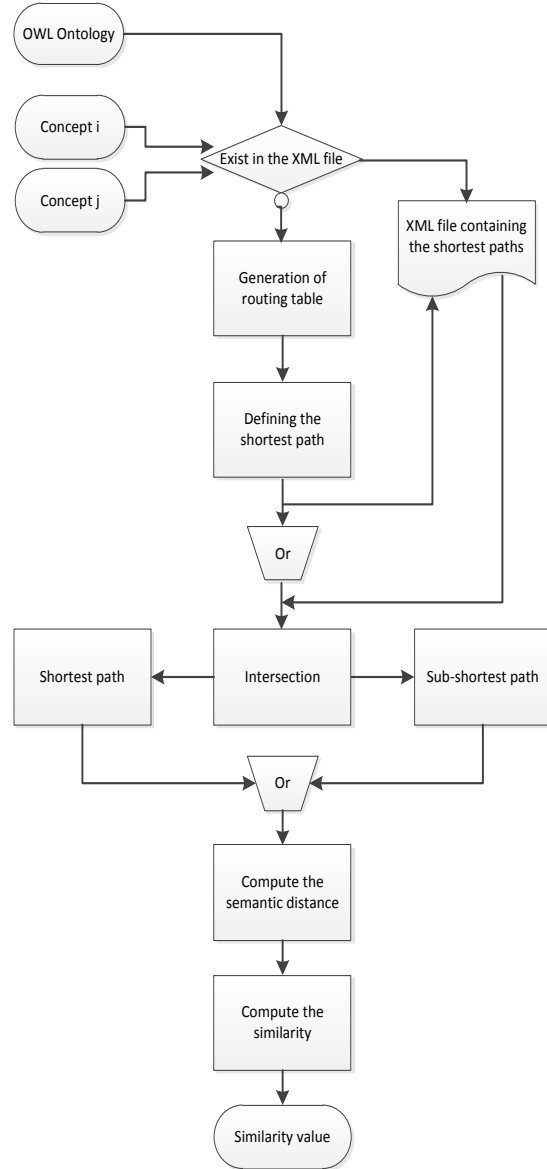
OWL Ontology

Concept i

Concept j

Exist in the XML file

XML file containing the shortest paths

Generation of routing table

Defining the shortest path

Or

Shortest path

Intersection

Sub-shortest path

Or

Compute the semantic distance

Compute the similarity

Similarity value